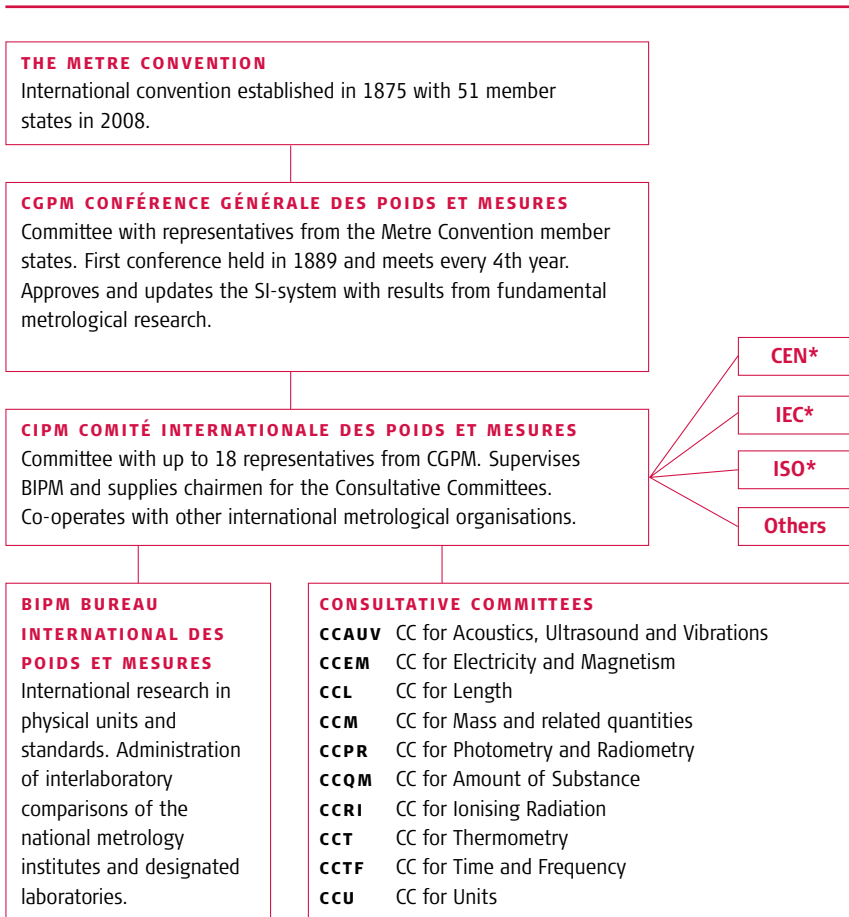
THE METRE CONVENTION
International convention established in 1875 with 51 member states in 2008.

CGPM CONFÉRENCE GÉNÉRALE DES POIDS ET MESURES
Committee with representatives from the Metre Convention member states. First conference held in 1889 and meets every 4th year. Approves and updates the SI-system with results from fundamental metrological research.

CEN*

IEC*

ISO*

Others

CIPM COMITÉ INTERNATIONALE DES POIDS ET MESURES
Committee with up to 18 representatives from CGPM. Supervises BIPM and supplies chairmen for the Consultative Committees. Co-operates with other international metrological organisations.

BIPM BUREAU INTERNATIONAL DES POIDS ET MESURES
International research in physical units and standards. Administration of interlaboratory comparisons of the national metrology institutes and designated laboratories.

CONSULTATIVE COMMITTEES
CCAUV CC for Acoustics, Ultrasound and Vibrations
CCEM CC for Electricity and Magnetism
CCL CC for Length
CCM CC for Mass and related quantities
CCPR CC for Photometry and Radiometry
CCQM CC for Amount of Substance
CCRI CC for Ionising Radiation
CCT CC for Thermometry
CCTF CC for Time and Frequency
CCU CC for Units